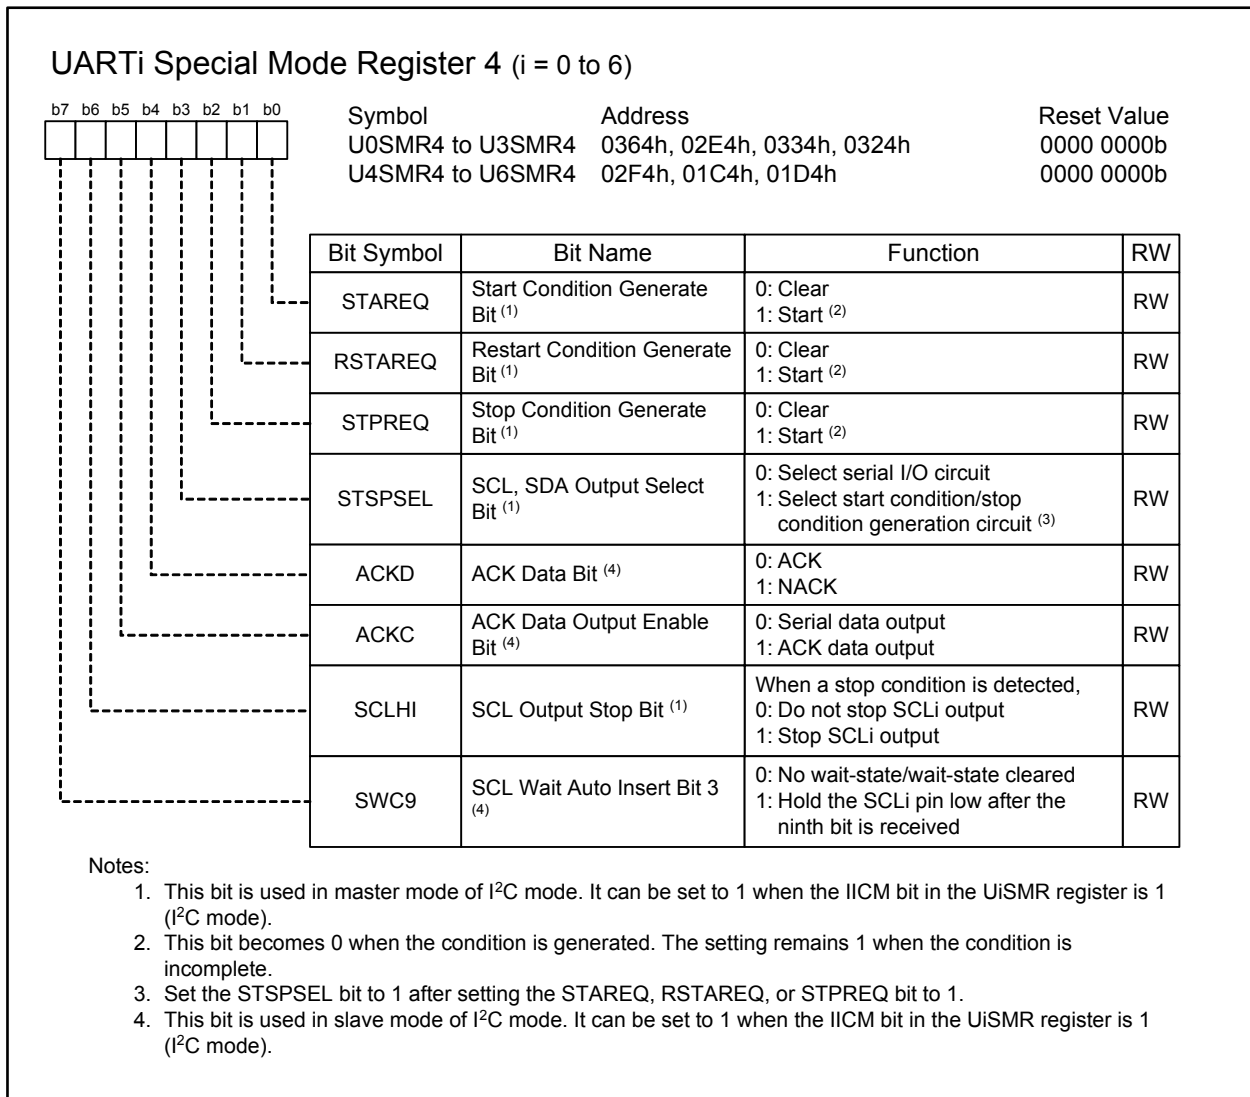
UARTi Special Mode Register 4 (i = 0 to 6)

b7 b6 b5 b4 b3 b2 b1 b0

| Symbol | Address | Reset Value |
|---|---|---|
| U0SMR4 to U3SMR4 | 0364h, 02E4h, 0334h, 0324h | 0000 0000b |
| U4SMR4 to U6SMR4 | 02F4h, 01C4h, 01D4h | 0000 0000b |

| Bit Symbol | Bit Name | Function | RW |
|---|---|---|---|
| STAREQ | Start Condition Generate Bit $^{(1)}$ | 0: Clear 1: Start $^{(2)}$ | RW |
| RSTAREQ | Restart Condition Generate Bit $^{(1)}$ | 0: Clear 1: Start $^{(2)}$ | RW |
| STPREQ | Stop Condition Generate Bit $^{(1)}$ | 0: Clear 1: Start $^{(2)}$ | RW |
| STSPSEL | SCL, SDA Output Select Bit $^{(1)}$ | 0: Select serial I/O circuit 1: Select start condition/stop condition generation circuit $^{(3)}$ | RW |
| ACKD | ACK Data Bit $^{(4)}$ | 0: ACK 1: NACK | RW |
| ACKC | ACK Data Output Enable Bit $^{(4)}$ | 0: Serial data output 1: ACK data output | RW |
| SCLHI | SCL Output Stop Bit $^{(1)}$ | When a stop condition is detected, 0: Do not stop SCLi output 1: Stop SCLi output | RW |
| SWC9 | SCL Wait Auto Insert Bit 3 $^{(4)}$ | 0: No wait-state/wait-state cleared 1: Hold the SCLi pin low after the ninth bit is received | RW |

Notes:
1. This bit is used in master mode of $I^2C$ mode. It can be set to 1 when the IICM bit in the UiSMR register is 1 ($I^2C$ mode).
2. This bit becomes 0 when the condition is generated. The setting remains 1 when the condition is incomplete.
3. Set the STSPSEL bit to 1 after setting the STAREQ, RSTAREQ, or STPREQ bit to 1.
4. This bit is used in slave mode of $I^2C$ mode. It can be set to 1 when the IICM bit in the UiSMR register is 1 ($I^2C$ mode).